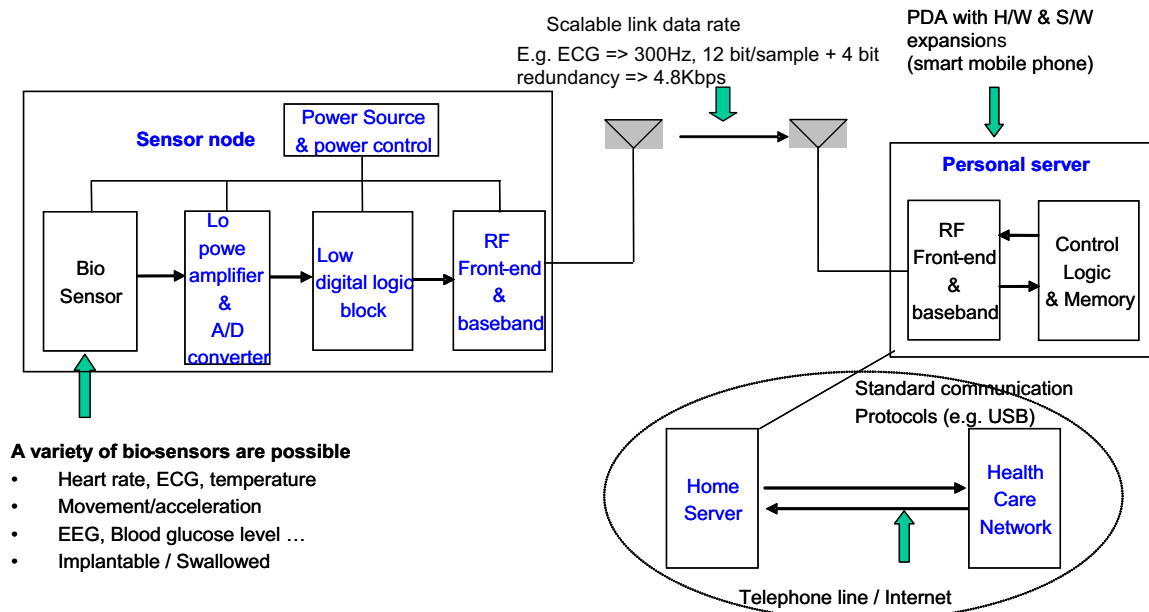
Scalable link data rate

E.g. ECG => 300Hz, 12 bit/sample + 4 bit redundancy => 4.8Kbps

PDA with H/W & S/W expansions (smart mobile phone)

Sensor node

Power Source & power control

Bio Sensor

Lo powe amplifier & A/D converter

Low digital logic block

RF Front-end & baseband

Personal server

RF Front-end & baseband

Control Logic & Memory

Standard communication Protocols (e.g. USB)

Home Server

Health Care Network

Telephone line / Internet

A variety of bio-sensors are possible

• Heart rate, ECG, temperature
• Movement/acceleration
• EEG, Blood glucose level …
• Implantable / Swallowed